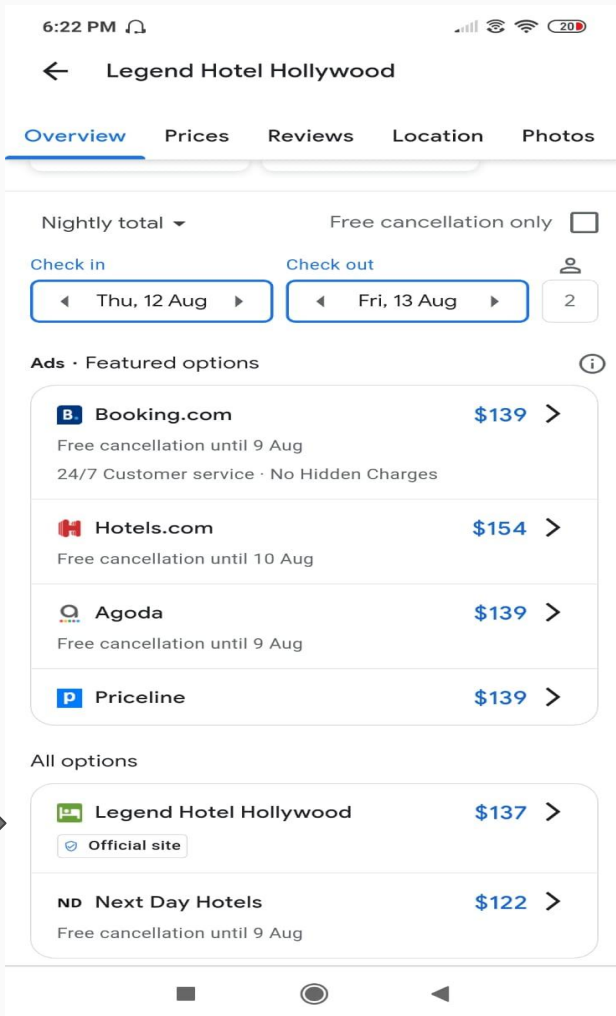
6:22 PM

20

Legend Hotel Hollywood

Overview Prices Reviews Location Photos

Nightly total

Free cancellation only

Check in

Thu, 12 Aug

Check out

Fri, 13 Aug

2

Ads · Featured options

B. Booking.com $139

Free cancellation until 9 Aug

24/7 Customer service · No Hidden Charges

Hotels.com $154

Free cancellation until 10 Aug

Agoda $139

Free cancellation until 9 Aug

P Priceline $139

All options

Legend Hotel Hollywood $137

Official site

ND Next Day Hotels $122

Free cancellation until 9 Aug